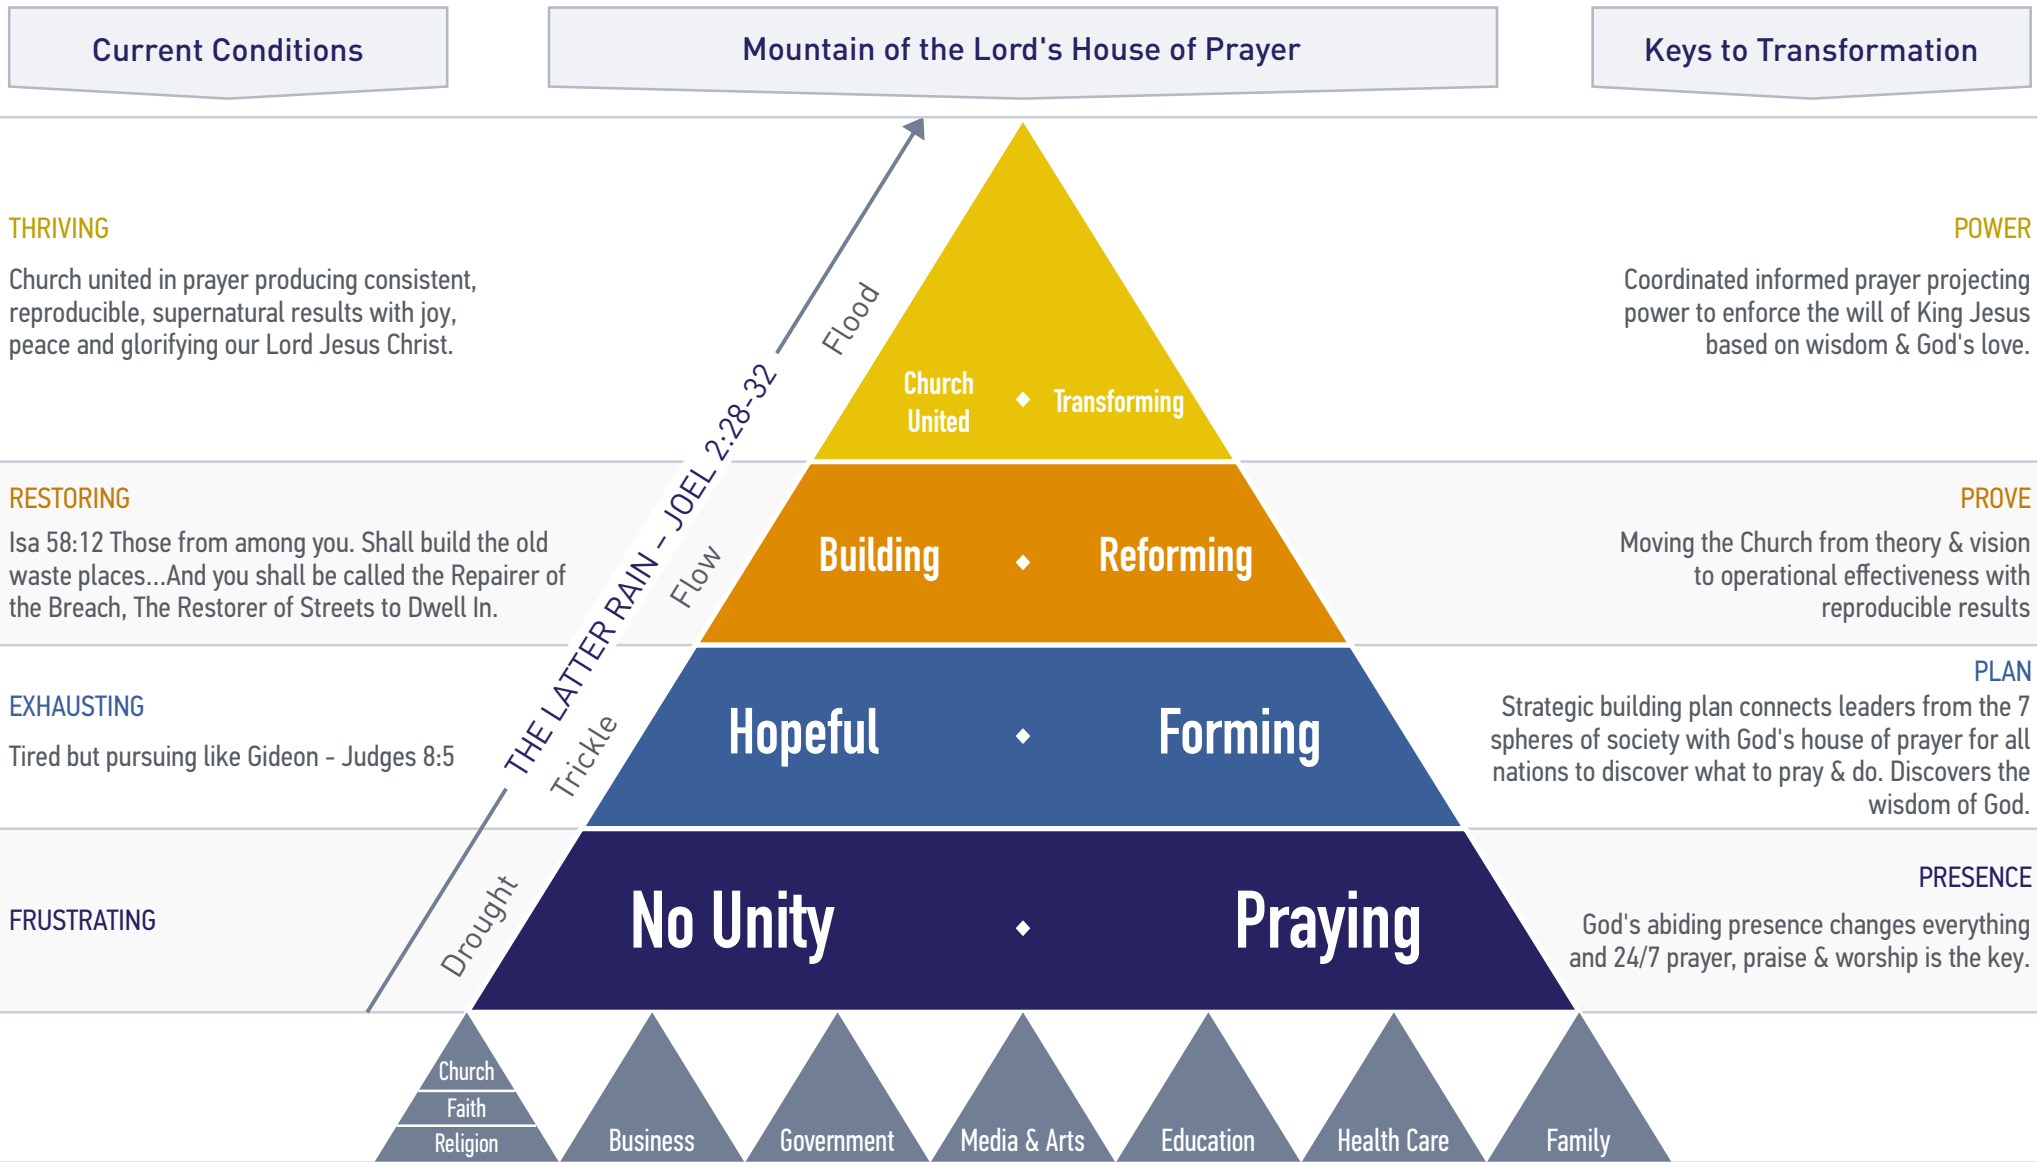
Current Conditions

Mountain of the Lord's House of Prayer

Keys to Transformation

THRIVING

Church united in prayer producing consistent, reproducible, supernatural results with joy, peace and glorifying our Lord Jesus Christ.

RESTORING

Isa 58:12 Those from among you. Shall build the old waste places...And you shall be called the Repairer of the Breach, The Restorer of Streets to Dwell In.

EXHAUSTING

Tired but pursuing like Gideon - Judges 8:5

FRUSTRATING

THE LATTER RAIN – JOEL 2:28-32

Flood

Flow

Trickle

Drought

Church United • Transforming

Building • Reforming

Hopeful • Forming

No Unity • Praying

POWER

Coordinated informed prayer projecting power to enforce the will of King Jesus based on wisdom & God's love.

PROVE

Moving the Church from theory & vision to operational effectiveness with reproducible results

PLAN

Strategic building plan connects leaders from the 7 spheres of society with God's house of prayer for all nations to discover what to pray & do. Discovers the wisdom of God.

PRESENCE

God's abiding presence changes everything and 24/7 prayer, praise & worship is the key.

Church
Faith
Religion

Business

Government

Media & Arts

Education

Health Care

Family